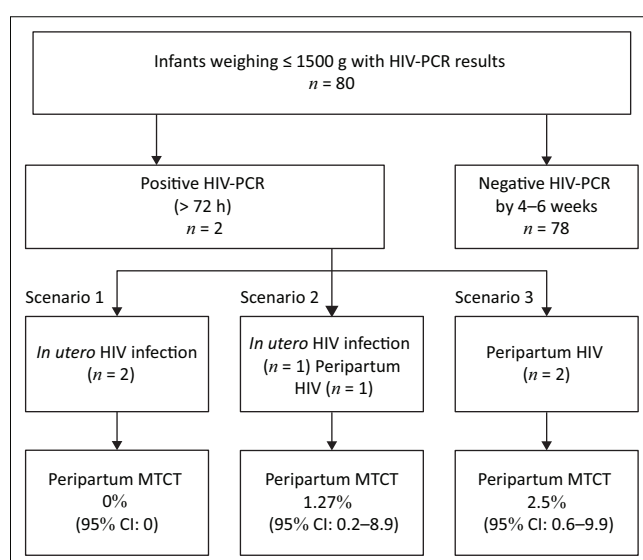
Infants weighing ≤ 1500 g with HIV-PCR results
$n = 80$

Positive HIV-PCR
(> 72 h)
$n = 2$

Negative HIV-PCR
by 4–6 weeks
$n = 78$

Scenario 1

In utero HIV infection
($n = 2$)

Peripartum MTCT
0%
(95% CI: 0)

Scenario 2

In utero HIV infection
($n = 1$) Peripartum
HIV ($n = 1$)

Peripartum MTCT
1.27%
(95% CI: 0.2–8.9)

Scenario 3

Peripartum HIV
($n = 2$)

Peripartum MTCT
2.5%
(95% CI: 0.6–9.9)